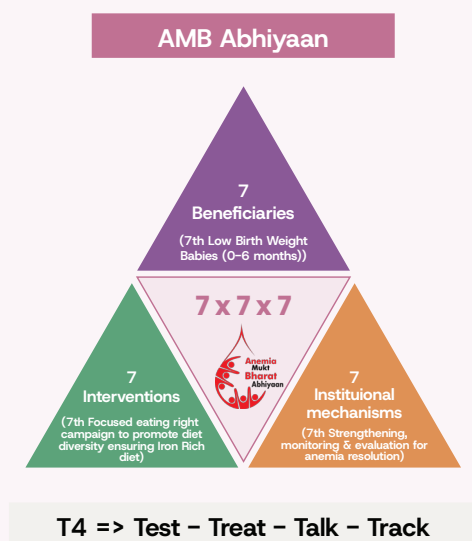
AMB Abhiyaan

7
Beneficiaries
(7th Low Birth Weight Babies (0-6 months))

7 x 7 x 7

Anemia Mukt Bharat Abhiyaan

7
Interventions
(7th Focused eating right campaign to promote diet diversity ensuring Iron Rich diet)

7
Instituional mechanisms
(7th Strengthening, monitoring & evaluation for anemia resolution)

T4 => Test - Treat - Talk - Track